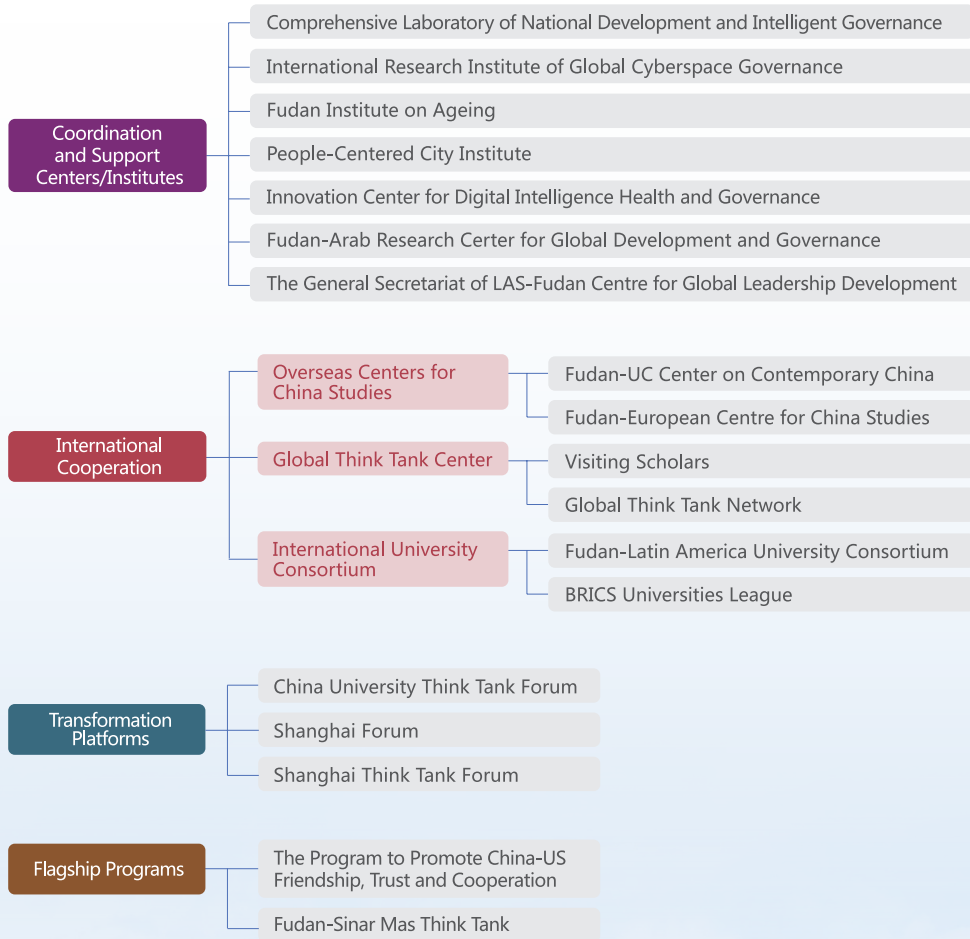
Coordination and Support Centers/Institutes

Comprehensive Laboratory of National Development and Intelligent Governance

International Research Institute of Global Cyberspace Governance

Fudan Institute on Ageing

People-Centered City Institute

Innovation Center for Digital Intelligence Health and Governance

Fudan-Arab Research Center for Global Development and Governance

The General Secretariat of LAS-Fudan Centre for Global Leadership Development

International Cooperation

Overseas Centers for China Studies

Fudan-UC Center on Contemporary China

Fudan-European Centre for China Studies

Global Think Tank Center

Visiting Scholars

Global Think Tank Network

International University Consortium

Fudan-Latin America University Consortium

BRICS Universities League

Transformation Platforms

China University Think Tank Forum

Shanghai Forum

Shanghai Think Tank Forum

Flagship Programs

The Program to Promote China-US Friendship, Trust and Cooperation

Fudan-Sinar Mas Think Tank